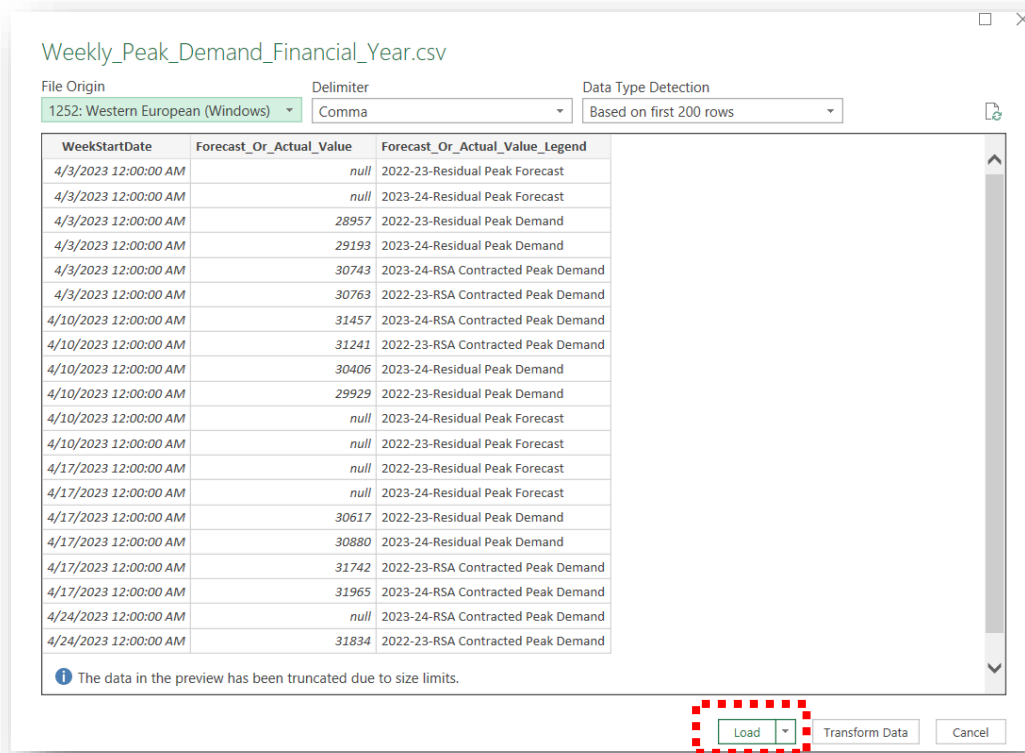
Weekly_Peak_Demand_Financial_Year.csv

File Origin
1252: Western European (Windows)

Delimiter
Comma

Data Type Detection
Based on first 200 rows

| WeekStartDate | Forecast_Or_Actual_Value | Forecast_Or_Actual_Value_Legend |
|---|---|---|
| 4/3/2023 12:00:00 AM | null | 2022-23-Residual Peak Forecast |
| 4/3/2023 12:00:00 AM | null | 2023-24-Residual Peak Forecast |
| 4/3/2023 12:00:00 AM | 28957 | 2022-23-Residual Peak Demand |
| 4/3/2023 12:00:00 AM | 29193 | 2023-24-Residual Peak Demand |
| 4/3/2023 12:00:00 AM | 30743 | 2023-24-RSA Contracted Peak Demand |
| 4/3/2023 12:00:00 AM | 30763 | 2022-23-RSA Contracted Peak Demand |
| 4/10/2023 12:00:00 AM | 31457 | 2023-24-RSA Contracted Peak Demand |
| 4/10/2023 12:00:00 AM | 31241 | 2022-23-RSA Contracted Peak Demand |
| 4/10/2023 12:00:00 AM | 30406 | 2023-24-Residual Peak Demand |
| 4/10/2023 12:00:00 AM | 29929 | 2022-23-Residual Peak Demand |
| 4/10/2023 12:00:00 AM | null | 2023-24-Residual Peak Forecast |
| 4/10/2023 12:00:00 AM | null | 2022-23-Residual Peak Forecast |
| 4/17/2023 12:00:00 AM | null | 2022-23-Residual Peak Forecast |
| 4/17/2023 12:00:00 AM | null | 2023-24-Residual Peak Forecast |
| 4/17/2023 12:00:00 AM | 30617 | 2022-23-Residual Peak Demand |
| 4/17/2023 12:00:00 AM | 30880 | 2023-24-Residual Peak Demand |
| 4/17/2023 12:00:00 AM | 31742 | 2022-23-RSA Contracted Peak Demand |
| 4/17/2023 12:00:00 AM | 31965 | 2023-24-RSA Contracted Peak Demand |
| 4/24/2023 12:00:00 AM | null | 2023-24-RSA Contracted Peak Demand |
| 4/24/2023 12:00:00 AM | 31834 | 2022-23-RSA Contracted Peak Demand |

The data in the preview has been truncated due to size limits.

Load | Transform Data | Cancel